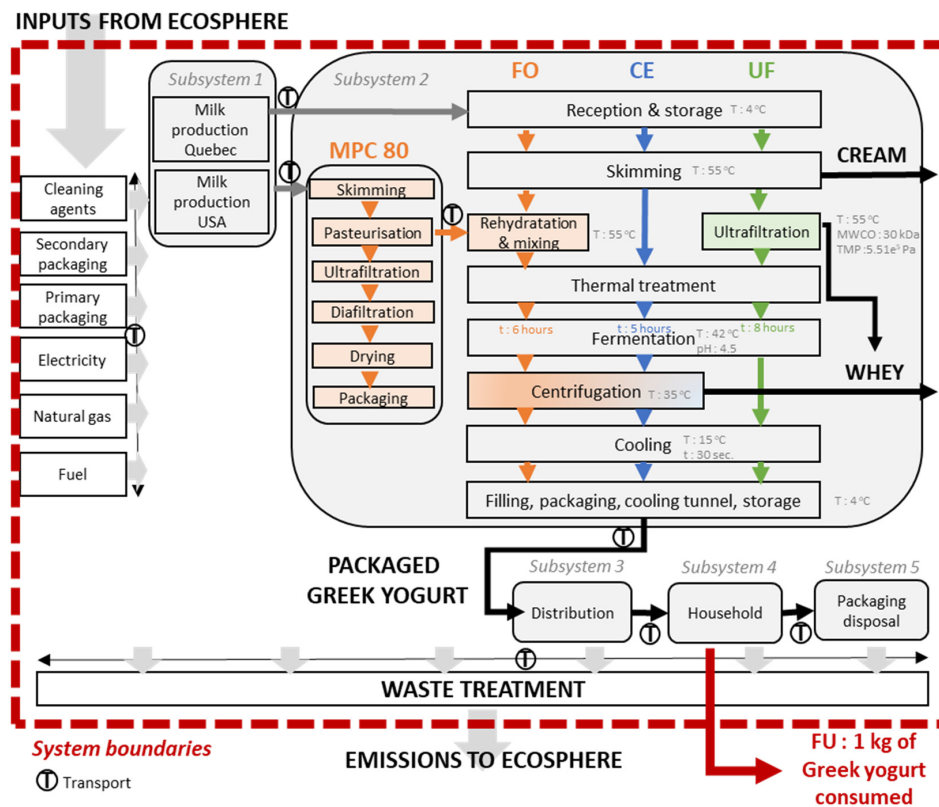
INPUTS FROM ECOSPHERE

Cleaning agents

Secondary packaging

Primary packaging

Electricity

Natural gas

Fuel

Subsystem 1

Milk production Quebec

Milk production USA

Subsystem 2

MPC 80

Skimming

Pasteurisation

Ultrafiltration

Diafiltration

Drying

Packaging

FO

CE

UF

Reception & storage T : 4 °C

Skimming T : 55 °C

CREAM

Rehydratation & mixing T : 55 °C

Ultrafiltration

T : 55 °C
MWCO : 30 kDa
TMP : 5.51e$^5$ Pa

Thermal treatment

t : 6 hours

t : 5 hours

T : 42 °C
pH : 4.5

t : 8 hours

Fermentation

WHEY

Centrifugation T : 35 °C

Cooling T : 15 °C
t : 30 sec.

Filling, packaging, cooling tunnel, storage T : 4 °C

PACKAGED GREEK YOGURT

Subsystem 3

Distribution

Subsystem 4

Household

Subsystem 5

Packaging disposal

WASTE TREATMENT

System boundaries

T Transport

EMISSIONS TO ECOSPHERE

FU : 1 kg of Greek yogurt consumed